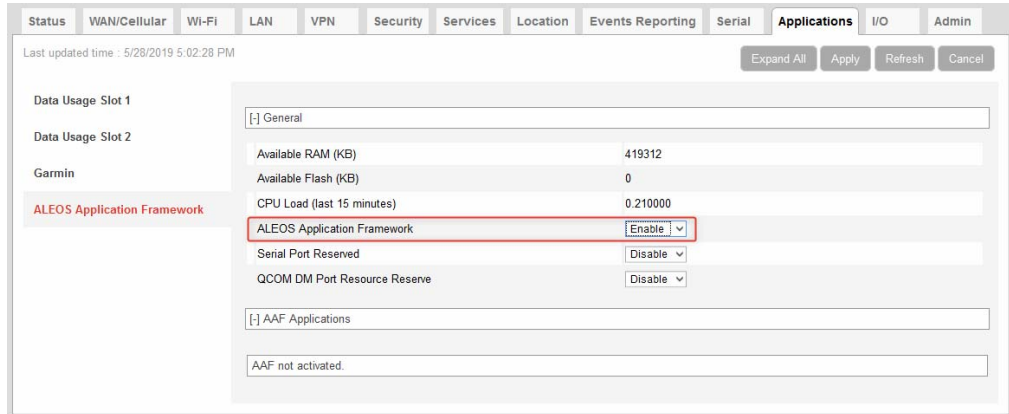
Status WAN/Cellular Wi-Fi LAN VPN Security Services Location Events Reporting Serial Applications I/O Admin

Last updated time : 5/28/2019 5:02:28 PM

Expand All Apply Refresh Cancel

Data Usage Slot 1

Data Usage Slot 2

Garmin

ALEOS Application Framework

[-] General

| | |
|---|---|
| Available RAM (KB) | 419312 |
| Available Flash (KB) | 0 |
| CPU Load (last 15 minutes) | 0.210000 |
| ALEOS Application Framework | Enable |
| Serial Port Reserved | Disable |
| QCOM DM Port Resource Reserve | Disable |

[-] AAF Applications

AAF not activated.